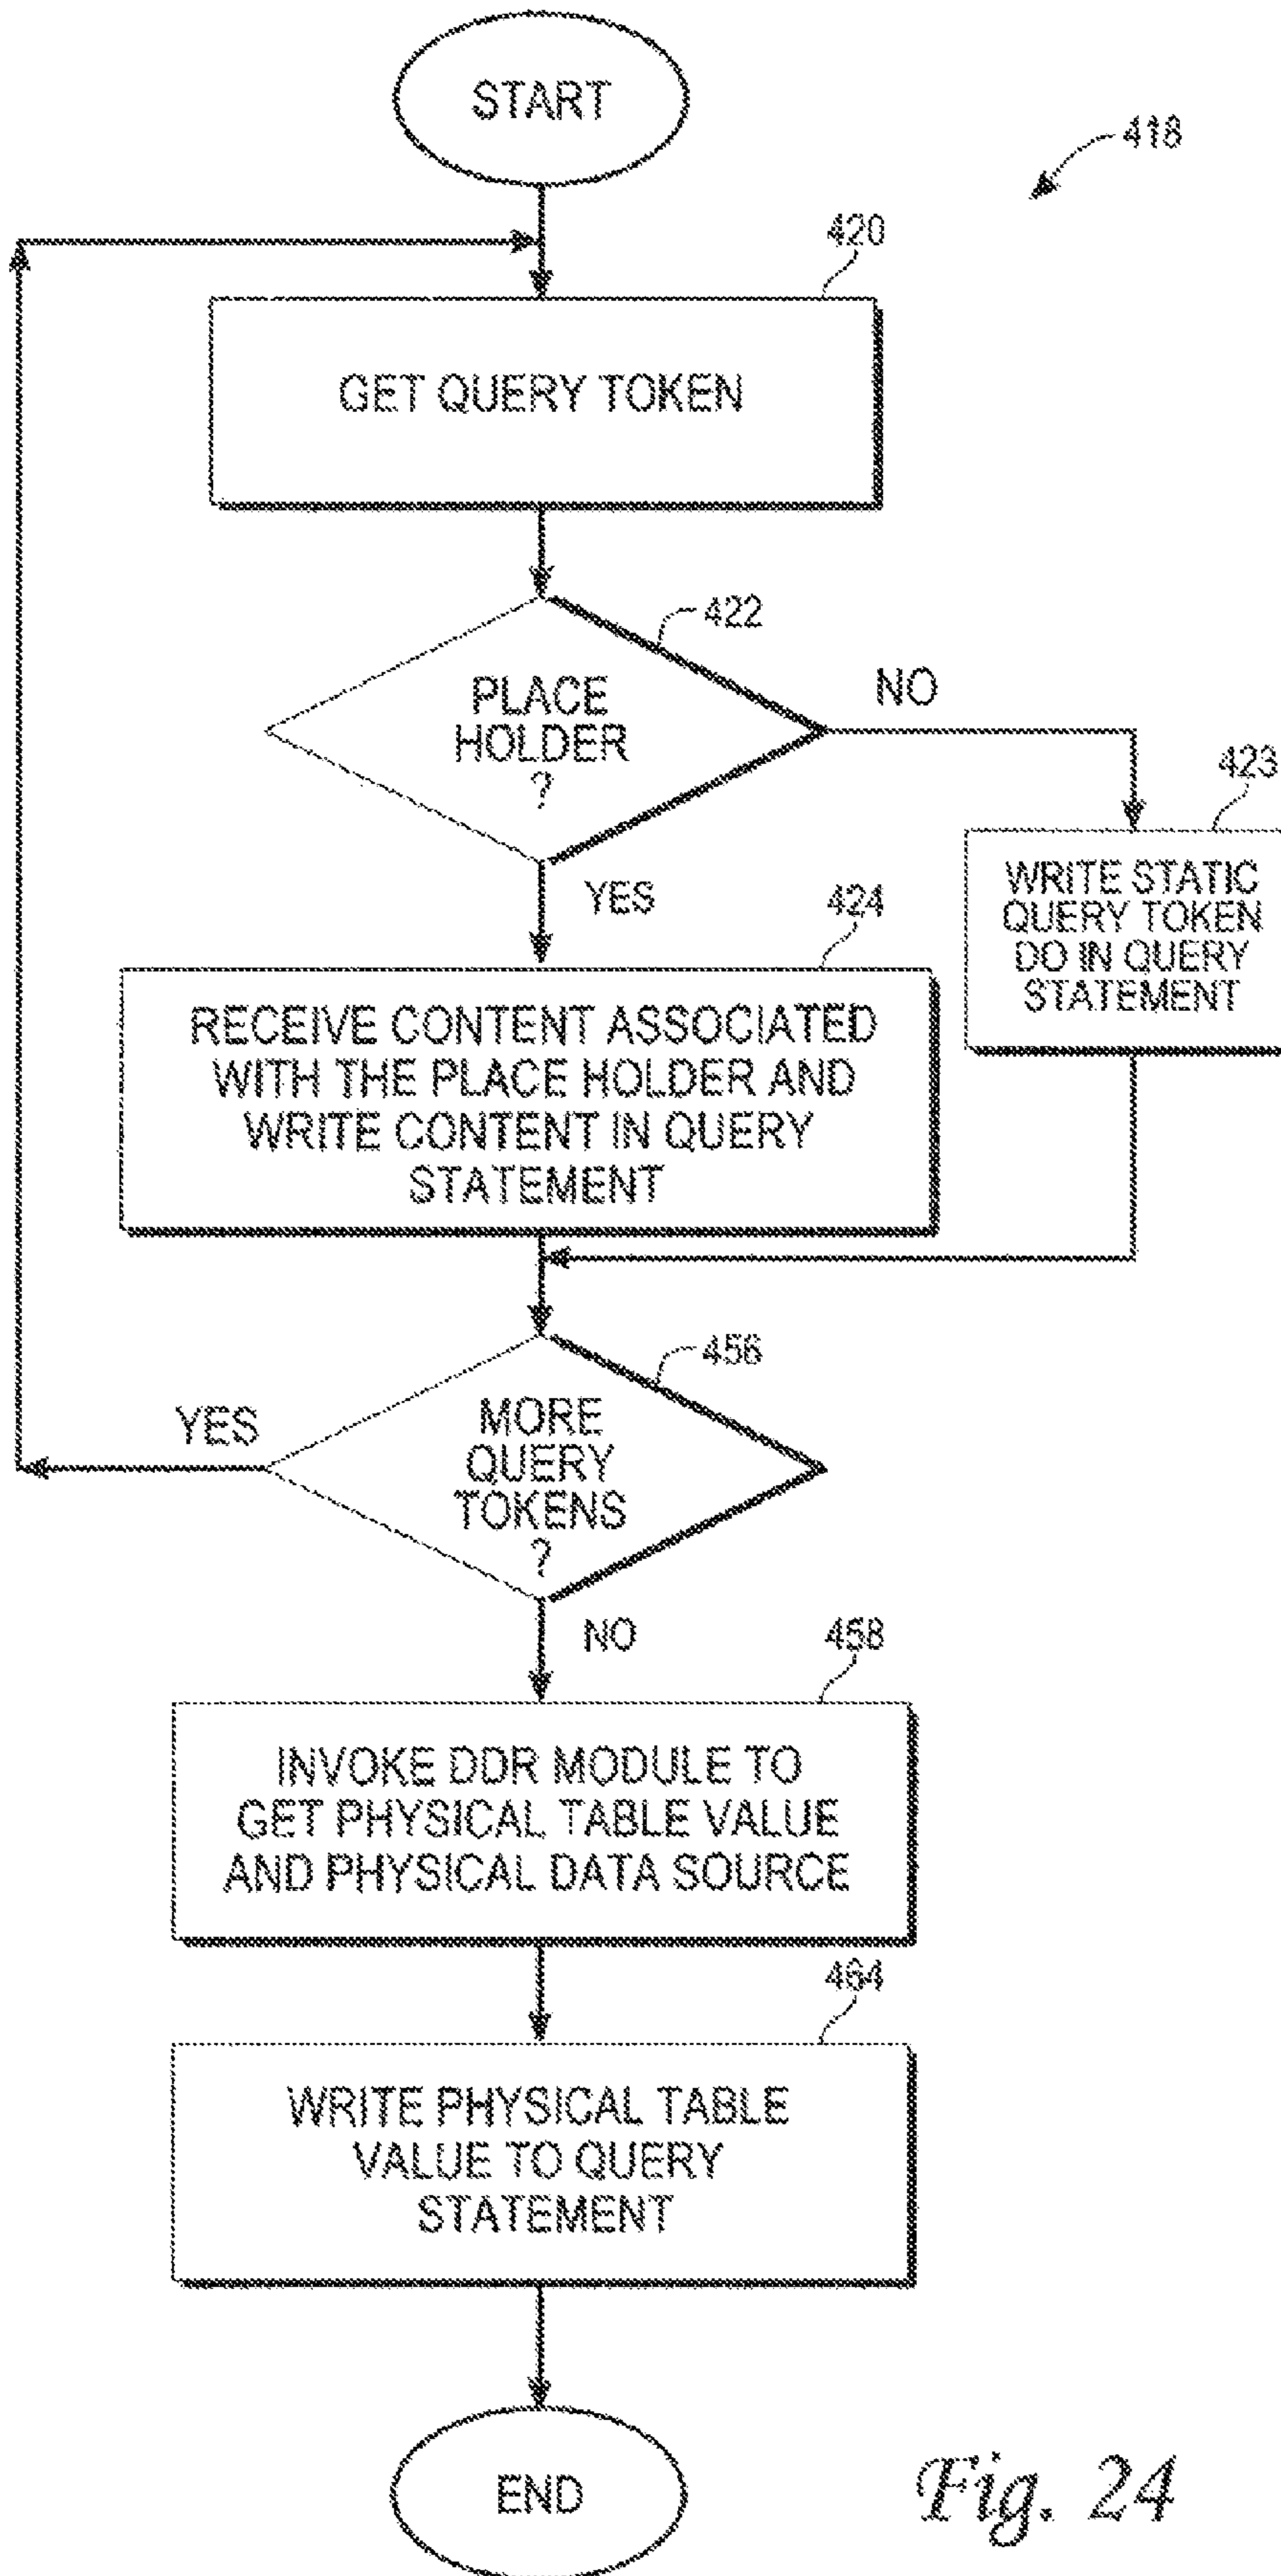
START

418

420

GET QUERY TOKEN

422

PLACE HOLDER ?

NO

423

WRITE STATIC QUERY TOKEN DO IN QUERY STATEMENT

YES

424

RECEIVE CONTENT ASSOCIATED WITH THE PLACE HOLDER AND WRITE CONTENT IN QUERY STATEMENT

456

YES

MORE QUERY TOKENS ?

NO

458

INVOKE DDR MODULE TO GET PHYSICAL TABLE VALUE AND PHYSICAL DATA SOURCE

464

WRITE PHYSICAL TABLE VALUE TO QUERY STATEMENT

END

Fig. 24